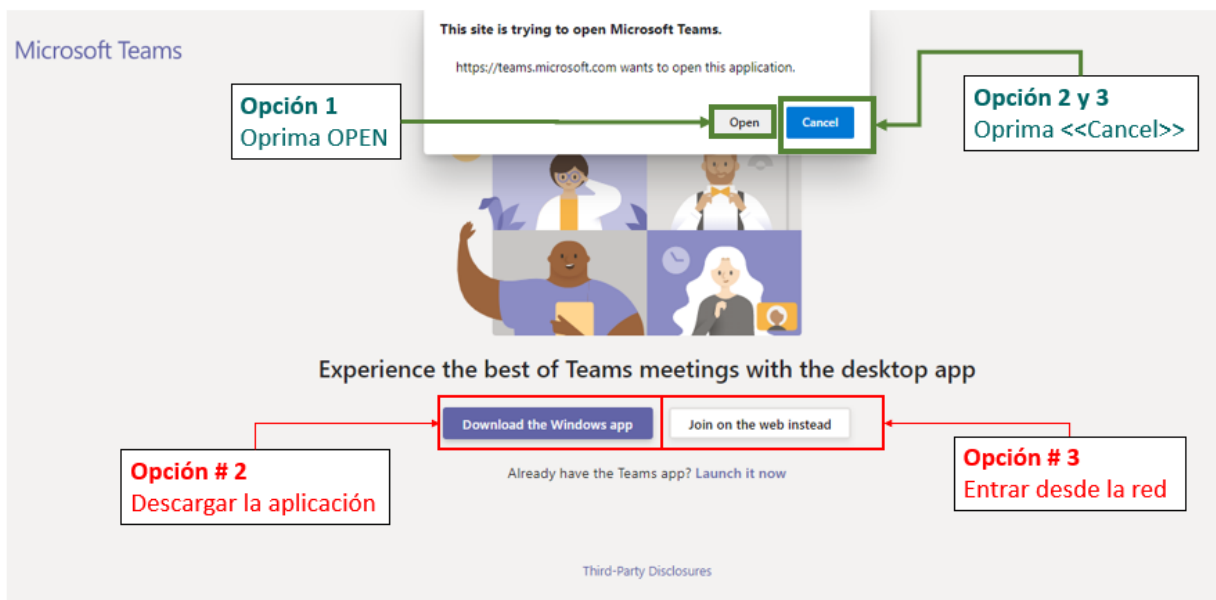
Microsoft Teams

This site is trying to open Microsoft Teams.

https://teams.microsoft.com wants to open this application.

Opción 1
Oprima OPEN

Open

Cancel

Opción 2 y 3
Oprima <<Cancel>>

Experience the best of Teams meetings with the desktop app

Download the Windows app

Join on the web instead

Opción # 2
Descargar la aplicación

Already have the Teams app? Launch it now

Opción # 3
Entrar desde la red

Third-Party Disclosures